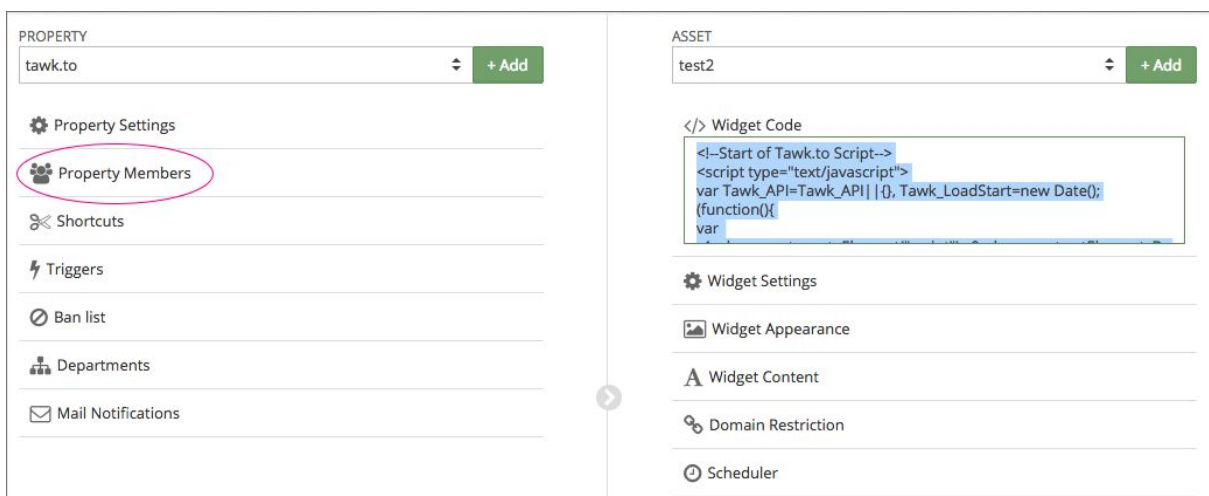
PROPERTY

tawk.to

+ Add

Property Settings

Property Members

Shortcuts

Triggers

Ban list

Departments

Mail Notifications

ASSET

test2

+ Add

</> Widget Code

<!--Start of Tawk.to Script-->
<script type="text/javascript">
var Tawk_API=Tawk_API||{}, Tawk_LoadStart=new Date();
(function(){
var
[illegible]

Widget Settings

Widget Appearance

A Widget Content

Domain Restriction

Scheduler